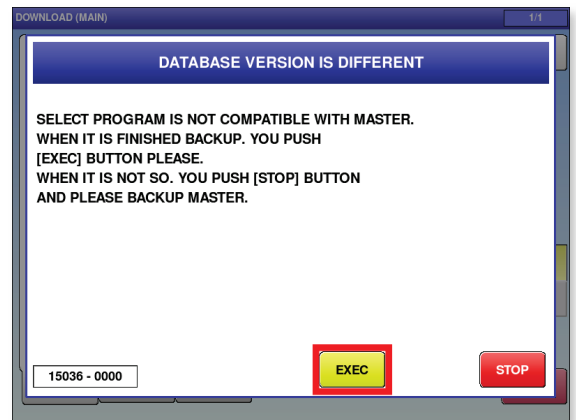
DOWNLOAD (MAIN)

1/1

DATABASE VERSION IS DIFFERENT

SELECT PROGRAM IS NOT COMPATIBLE WITH MASTER. WHEN IT IS FINISHED BACKUP. YOU PUSH [EXEC] BUTTON PLEASE. WHEN IT IS NOT SO. YOU PUSH [STOP] BUTTON AND PLEASE BACKUP MASTER.

15036 - 0000

EXEC

STOP